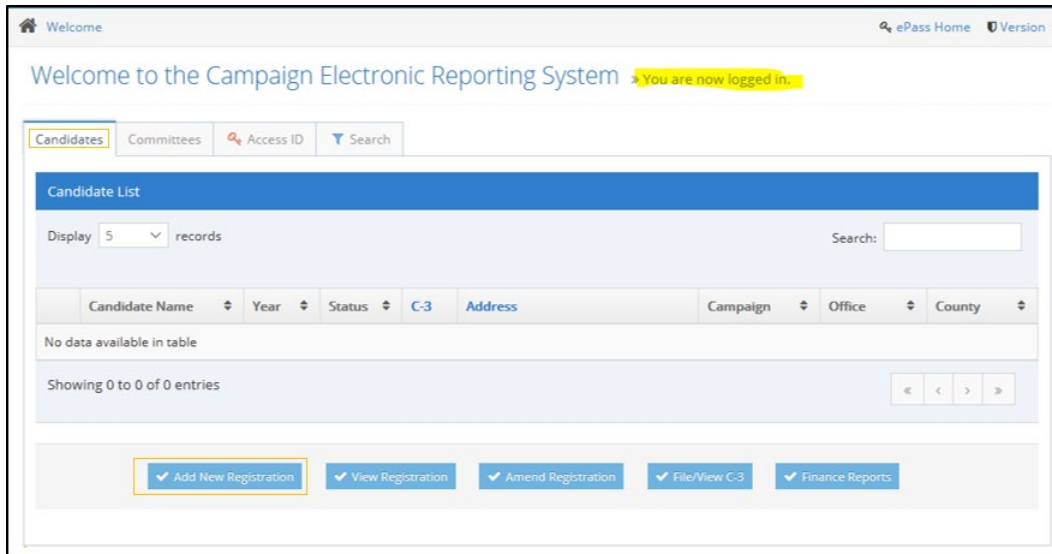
Welcome

ePass Home Version

Welcome to the Campaign Electronic Reporting System » You are now logged in.

Candidates | Committees | Access ID | Search

Candidate List

Display 5 records

Search:

| | Candidate Name | Year | Status | C-3 | Address | Campaign | Office | County |
|---|---|---|---|---|---|---|---|---|
| No data available in table | | | | | | | | |

Showing 0 to 0 of 0 entries

« ‹ › »

Add New Registration | View Registration | Amend Registration | File/View C-3 | Finance Reports